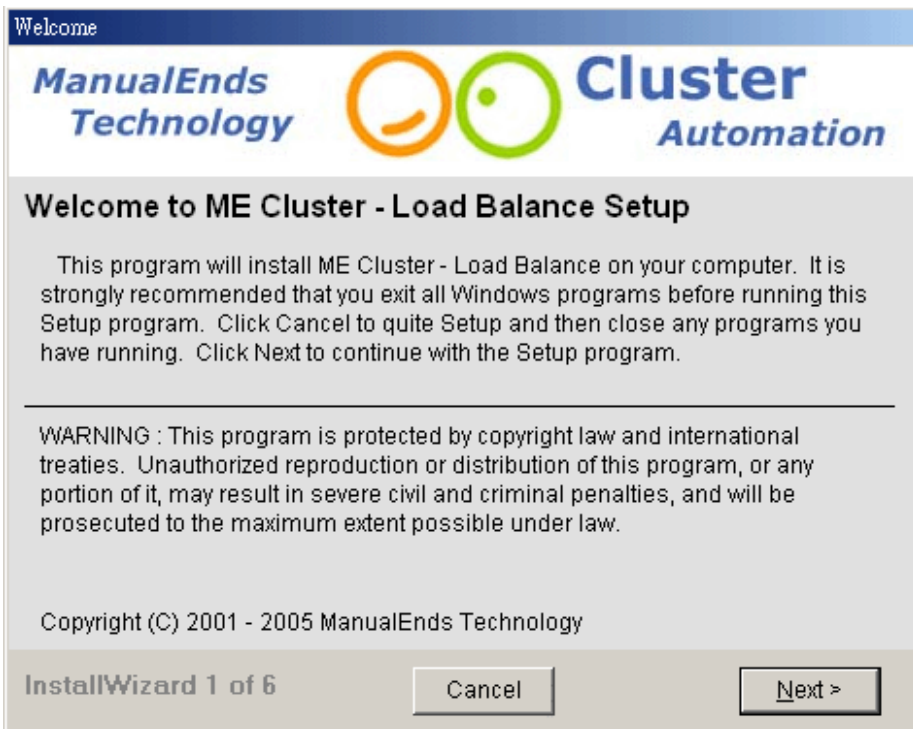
Welcome

ManualEnds Technology

Cluster Automation

Welcome to ME Cluster - Load Balance Setup

This program will install ME Cluster - Load Balance on your computer. It is strongly recommended that you exit all Windows programs before running this Setup program. Click Cancel to quite Setup and then close any programs you have running. Click Next to continue with the Setup program.

WARNING : This program is protected by copyright law and international treaties. Unauthorized reproduction or distribution of this program, or any portion of it, may result in severe civil and criminal penalties, and will be prosecuted to the maximum extent possible under law.

Copyright (C) 2001 - 2005 ManualEnds Technology

InstallWizard 1 of 6

Cancel

Next >